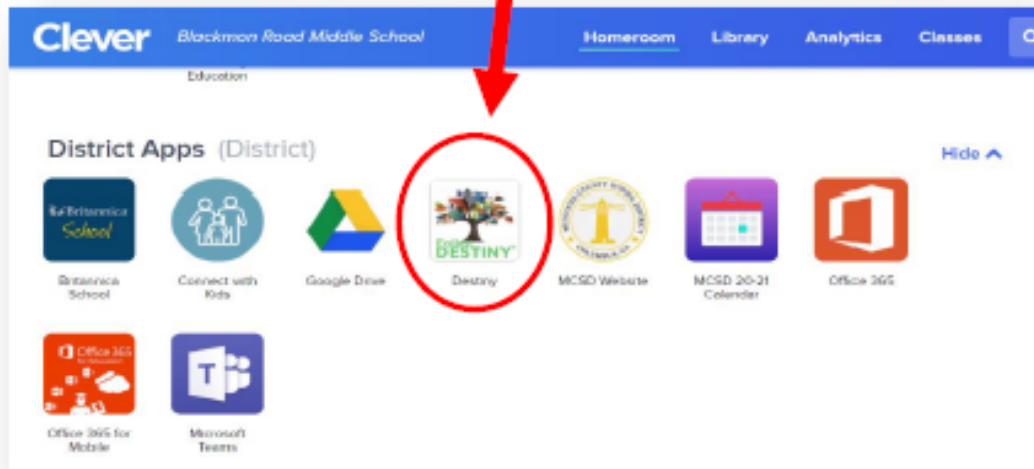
Clever Blackmon Road Middle School Homeroom Library Analytics Classes

Education

District Apps (District)

Hide

Britannica School

Britannica School

Connect with Kids

Google Drive

DESTINY

Destiny

MCSD Website

MCSD 20-21 Calendar

Office 365

Office 365

Office 365 for Mobile

Microsoft Teams